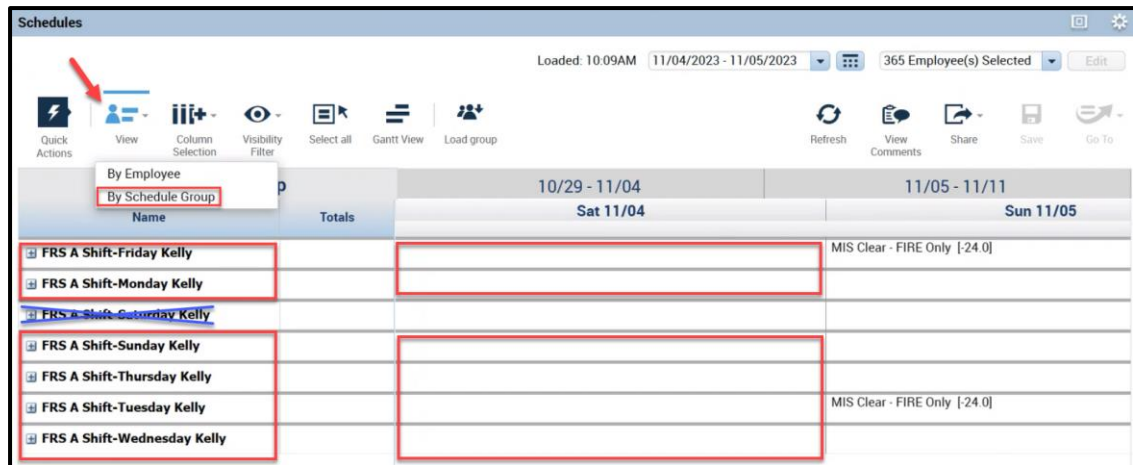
Schedules

Loaded: 10:09AM 11/04/2023 - 11/05/2023 365 Employee(s) Selected Edit

Quick Actions View Column Selection Visibility Filter Select all Gantt View Load group Refresh View Comments Share Save Go To

By Employee
By Schedule Group

p

Name Totals

10/29 - 11/04 11/05 - 11/11
Sat 11/04 Sun 11/05

FRS A Shift-Friday Kelly MIS Clear - FIRE Only [-24.0]
FRS A Shift-Monday Kelly
FRS A Shift-Saturday Kelly
FRS A Shift-Sunday Kelly
FRS A Shift-Thursday Kelly
FRS A Shift-Tuesday Kelly MIS Clear - FIRE Only [-24.0]
FRS A Shift-Wednesday Kelly